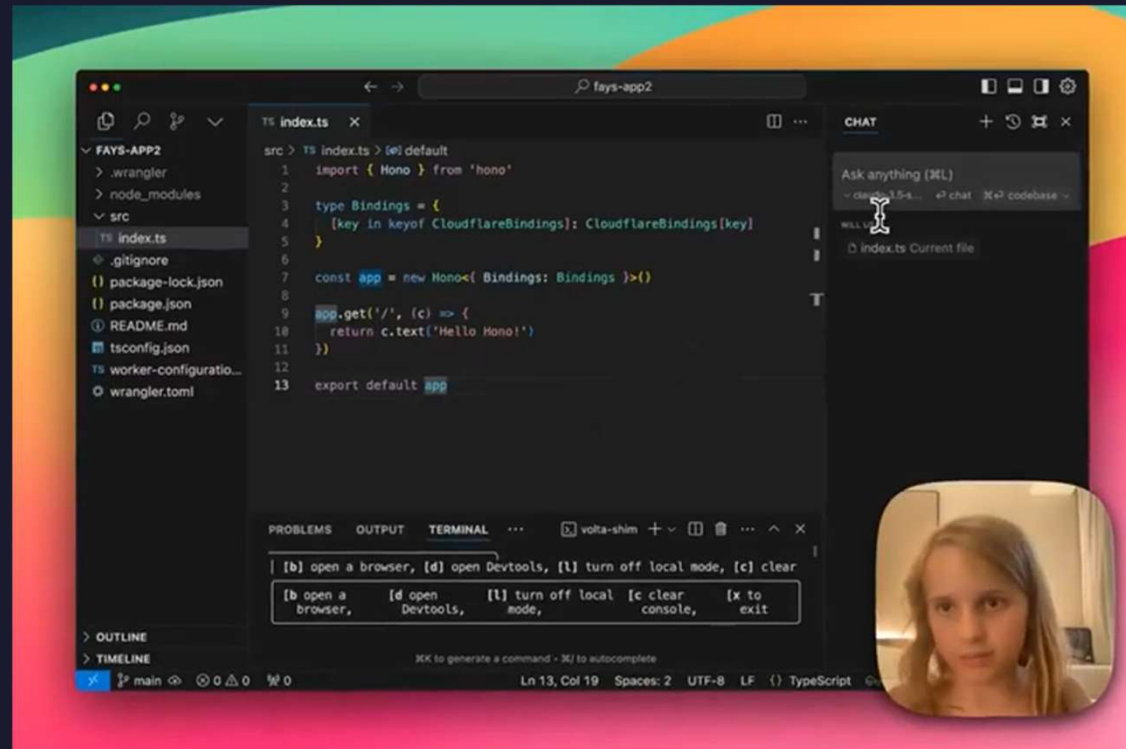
fays-app2

FAYS-APP2
.wrangler
node_modules
src
index.ts
.gitignore
package-lock.json
package.json
README.md
tsconfig.json
worker-configuratio...
wrangler.toml

TS index.ts ×

src > TS index.ts > [e] default

1 import { Hono } from 'hono'
2
3 type Bindings = {
4 [key in keyof CloudflareBindings]: CloudflareBindings[key]
5 }
6
7 const app = new Hono<{ Bindings: Bindings }>()
8
9 app.get('/', (c) => {
10 return c.text('Hello Hono!')
11 })
12
13 export default app

CHAT

Ask anything (⌘L)
claude-3.5-s... ↵ chat ⌘↵ codebase

WILL U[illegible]
index.ts Current file

PROBLEMS OUTPUT TERMINAL ···

volta-shim

[b] open a browser, [d] open Devtools, [l] turn off local mode, [c] clear

[b open a browser, [d open Devtools, [l] turn off local mode, [c clear console, [x to exit

⌘K to generate a command - ⌘/ to autocomplete

OUTLINE
TIMELINE

main ⊗ 0 ⚠ 0 ⑂ 0 Ln 13, Col 19 Spaces: 2 UTF-8 LF {} TypeScript